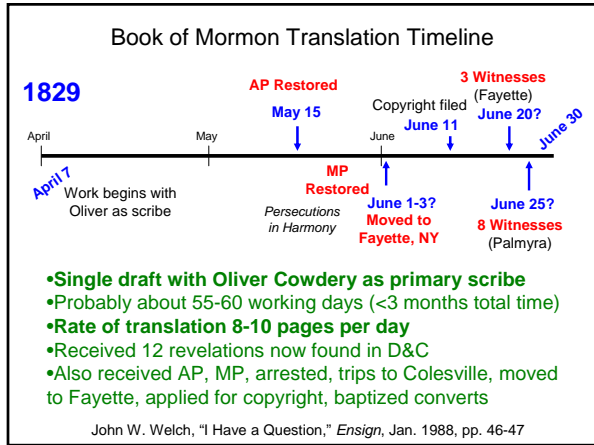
Book of Mormon Translation Timeline

1829

AP Restored

May 15

3 Witnesses (Fayette)

Copyright filed

June 11

June 20?

June 30

April

May

June

April 7

Work begins with Oliver as scribe

MP Restored

Persecutions in Harmony

June 1-3? Moved to Fayette, NY

June 25? 8 Witnesses (Palmyra)

•Single draft with Oliver Cowdery as primary scribe
•Probably about 55-60 working days (<3 months total time)
•Rate of translation 8-10 pages per day
•Received 12 revelations now found in D&C
•Also received AP, MP, arrested, trips to Colesville, moved to Fayette, applied for copyright, baptized converts

John W. Welch, "I Have a Question," *Ensign*, Jan. 1988, pp. 46-47